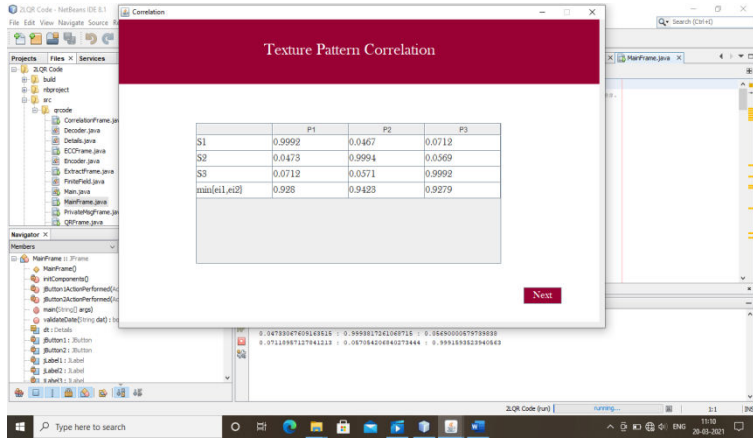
2LQR Code - NetBeans IDE 8.1
File Edit View Navigate Source Re
Correlation
Search (Ctrl+I)

Texture Pattern Correlation

| | P1 | P2 | P3 |
|---|---|---|---|
| S1 | 0.9992 | 0.0467 | 0.0712 |
| S2 | 0.0473 | 0.9994 | 0.0569 |
| S3 | 0.0712 | 0.0571 | 0.9992 |
| min[ei1,ei2] | 0.928 | 0.9423 | 0.9279 |

Next

Projects Files Services
2LQR Code
build
nbproject
src
qrcode
CorrelationFrame.java
Decoder.java
Details.java
ECCFrame.java
Encoder.java
ExtractFrame.java
FiniteField.java
Main.java
MainFrame.java
PrivateMsgFrame.java
QRFrame.java

MainFrame.java

Navigator
Members
MainFrame :: JFrame
MainFrame()
initComponents()
jButton1ActionPerformed(Ac
jButton2ActionPerformed(Ac
main(String[] args)
validateDate(String dat) : bo
dt : Details
jButton1 : JButton
jButton2 : JButton
jLabel1 : JLabel
jLabel2 : JLabel
jLabel3 : JLabel

0.04730067609163515 : 0.9993817261063715 : 0.05690000579789898
0.07110957127041213 : 0.05705420684027344 : 0.9991593523940563

2LQR Code (run) running... 1:1 INS

Type here to search
ENG 11:10 20-03-2021